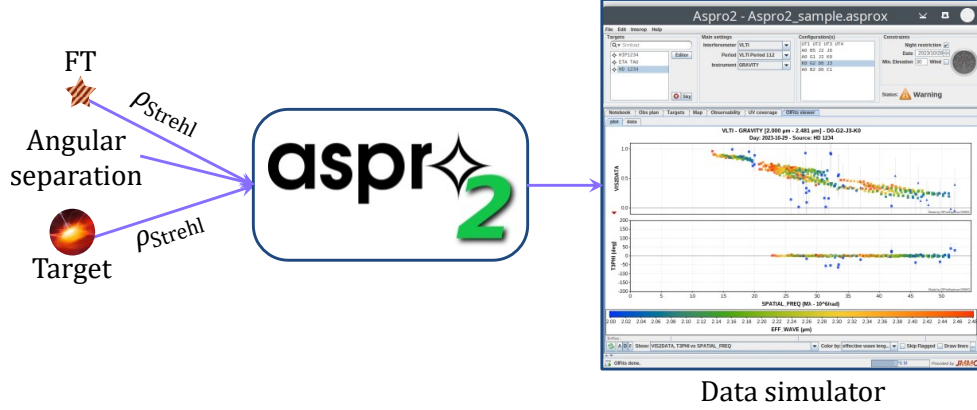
FT

$\rho_{Strehl}$

Angular separation

$\rho_{Strehl}$

Target

aspr 2

Aspro2 - Aspro2_sample.asprox

File Edit Interop Help

Targets

Main settings

Configuration(s)

Constraints

KSP1234

ETA TAU

HD 1234

Editor

Interferometer VLTI

Period VLTI Period 112

Instrument GRAVITY

UT1 UT2 UT3 UT4

A0 B5 J2 J6

A0 G1 J2 K0

A0 G2 J2 J3

A0 B2 D0 C1

Night restriction

Date 2023/10/29

Min. Elevation 30 Wind

Sky

Status: Warning

Notebook Obs plan Targets Map Observability UV coverage OIFits viewer

plot data

VLTI - GRAVITY [2.000 µm - 2.481 µm] - D0-G2-J3-K0

Day: 2023-10-29 - Source: HD 1234

VIS2DATA

1.0

0.5

0.0

T3PHI (deg)

200

150

100

50

0

-50

-100

-150

-200

0 5 10 15 20 25 30 35 40 45 50

SPATIAL_FREQ (M$\lambda$ - 10^6/rad)

2.00 2.02 2.04 2.06 2.08 2.10 2.12 2.14 2.16 2.18 2.20 2.22 2.24 2.26 2.28 2.30 2.32 2.34 2.36 2.38 2.40 2.42 2.44 2.46 2.48

EFF_WAVE (µm)

Show: VIS2DATA, T3PHI vs SPATIAL_FREQ

Color by: effective wave leng...

Skip Flagged

Draw lines

OIFits done.

Provided by JMMC

Data simulator